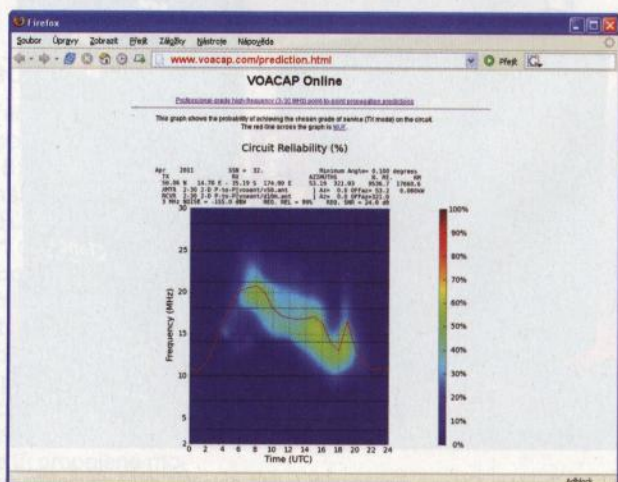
Firefox

Soubor Úpravy Zobrazit Přejít Záložky Nástroje Nápověda

www.voacap.com/prediction.html

Přejít

VOACAP Online

Professional-grade high-frequency (3-30 MHz) point-to-point propagation predictions

This graph shows the probability of achieving the chosen grade of service (Tx mode) on the circuit. The red line across the graph is MUF.

Circuit Reliability (%)

Apr 2011 SSN = 32. Minimum Angle= 0.100 degrees
TX RX AZIMUTHS N. MI. KM
50.06 N 14.70 E - 35.19 S 174.09 E 53.19 321.03 9538.7 17666.6
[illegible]
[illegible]
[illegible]

30
25
20
15
10
5
2

Frequency (MHz)

0 2 4 6 8 10 12 14 16 18 20 22 24

Time (UTC)

100%
90%
80%
70%
60%
50%
40%
30%
20%
10%
0%